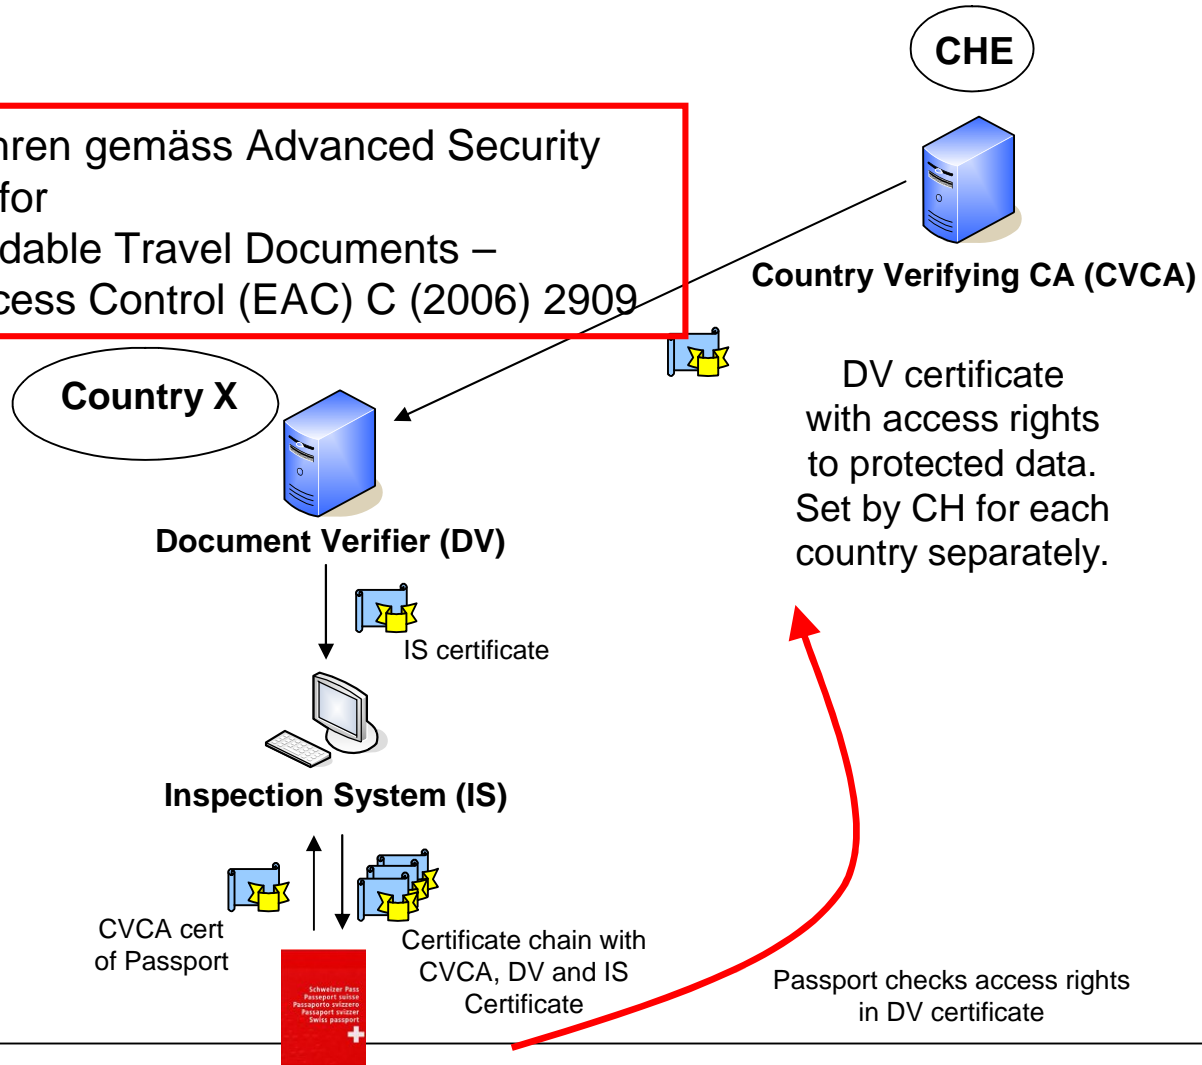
CHE

hren gemäss Advanced Security for
dable Travel Documents –
cess Control (EAC) C (2006) 2909

Country Verifying CA (CVCA)

Country X

Document Verifier (DV)

DV certificate with access rights to protected data. Set by CH for each country separately.

IS certificate

Inspection System (IS)

CVCA cert of Passport

Schweizer Pass
Passeport suisse
Passaporto svizzero
Passaport svizzer
Swiss passport

Certificate chain with CVCA, DV and IS Certificate

Passport checks access rights in DV certificate